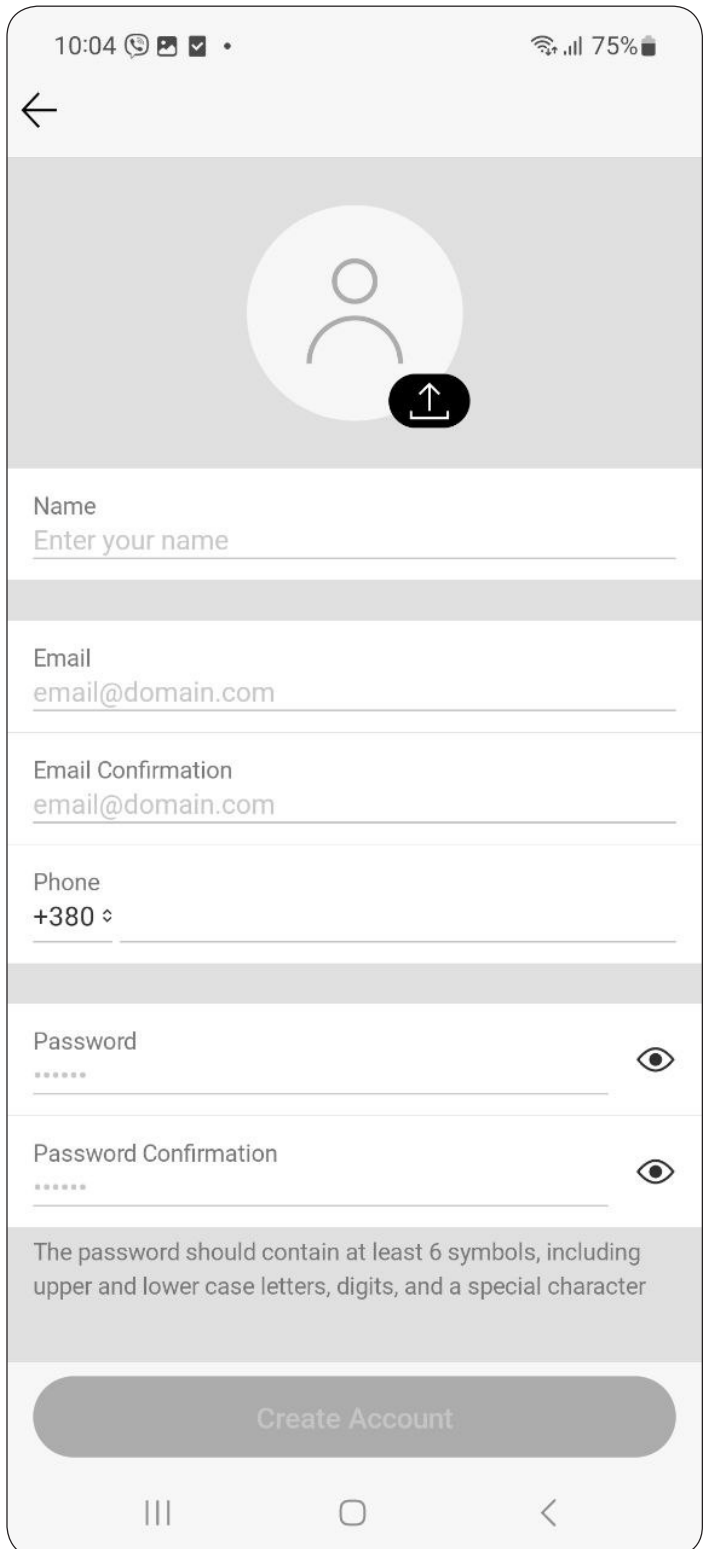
10:04 •
75%

Name
Enter your name

Email
email@domain.com

Email Confirmation
email@domain.com

Phone
+380

Password
••••••

Password Confirmation
••••••

The password should contain at least 6 symbols, including upper and lower case letters, digits, and a special character

Create Account